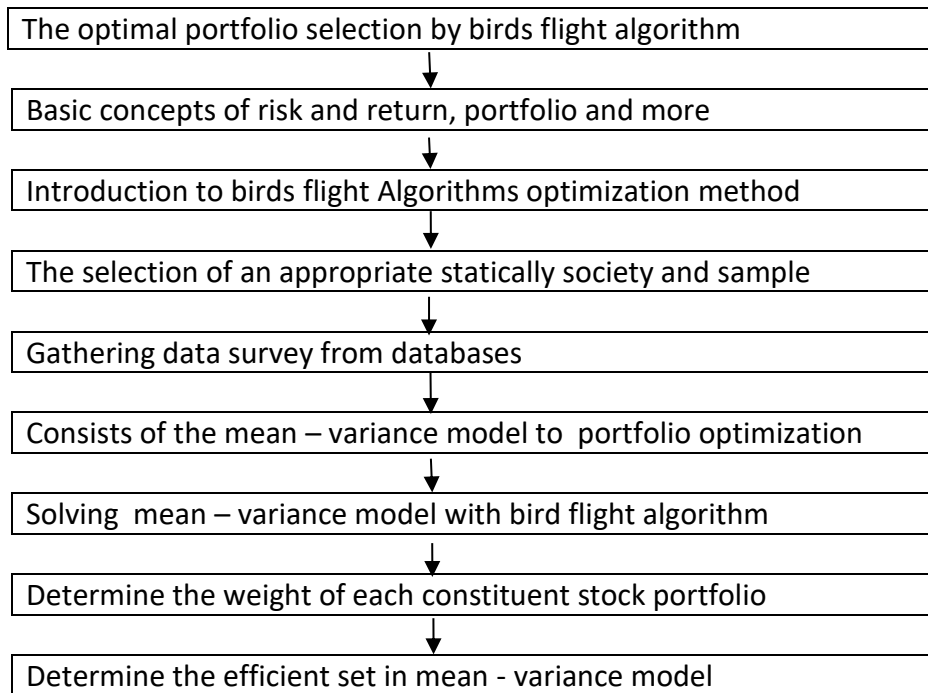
The optimal portfolio selection by birds flight algorithm

Basic concepts of risk and return, portfolio and more

Introduction to birds flight Algorithms optimization method

The selection of an appropriate statically society and sample

Gathering data survey from databases

Consists of the mean – variance model to portfolio optimization

Solving mean – variance model with bird flight algorithm

Determine the weight of each constituent stock portfolio

Determine the efficient set in mean - variance model